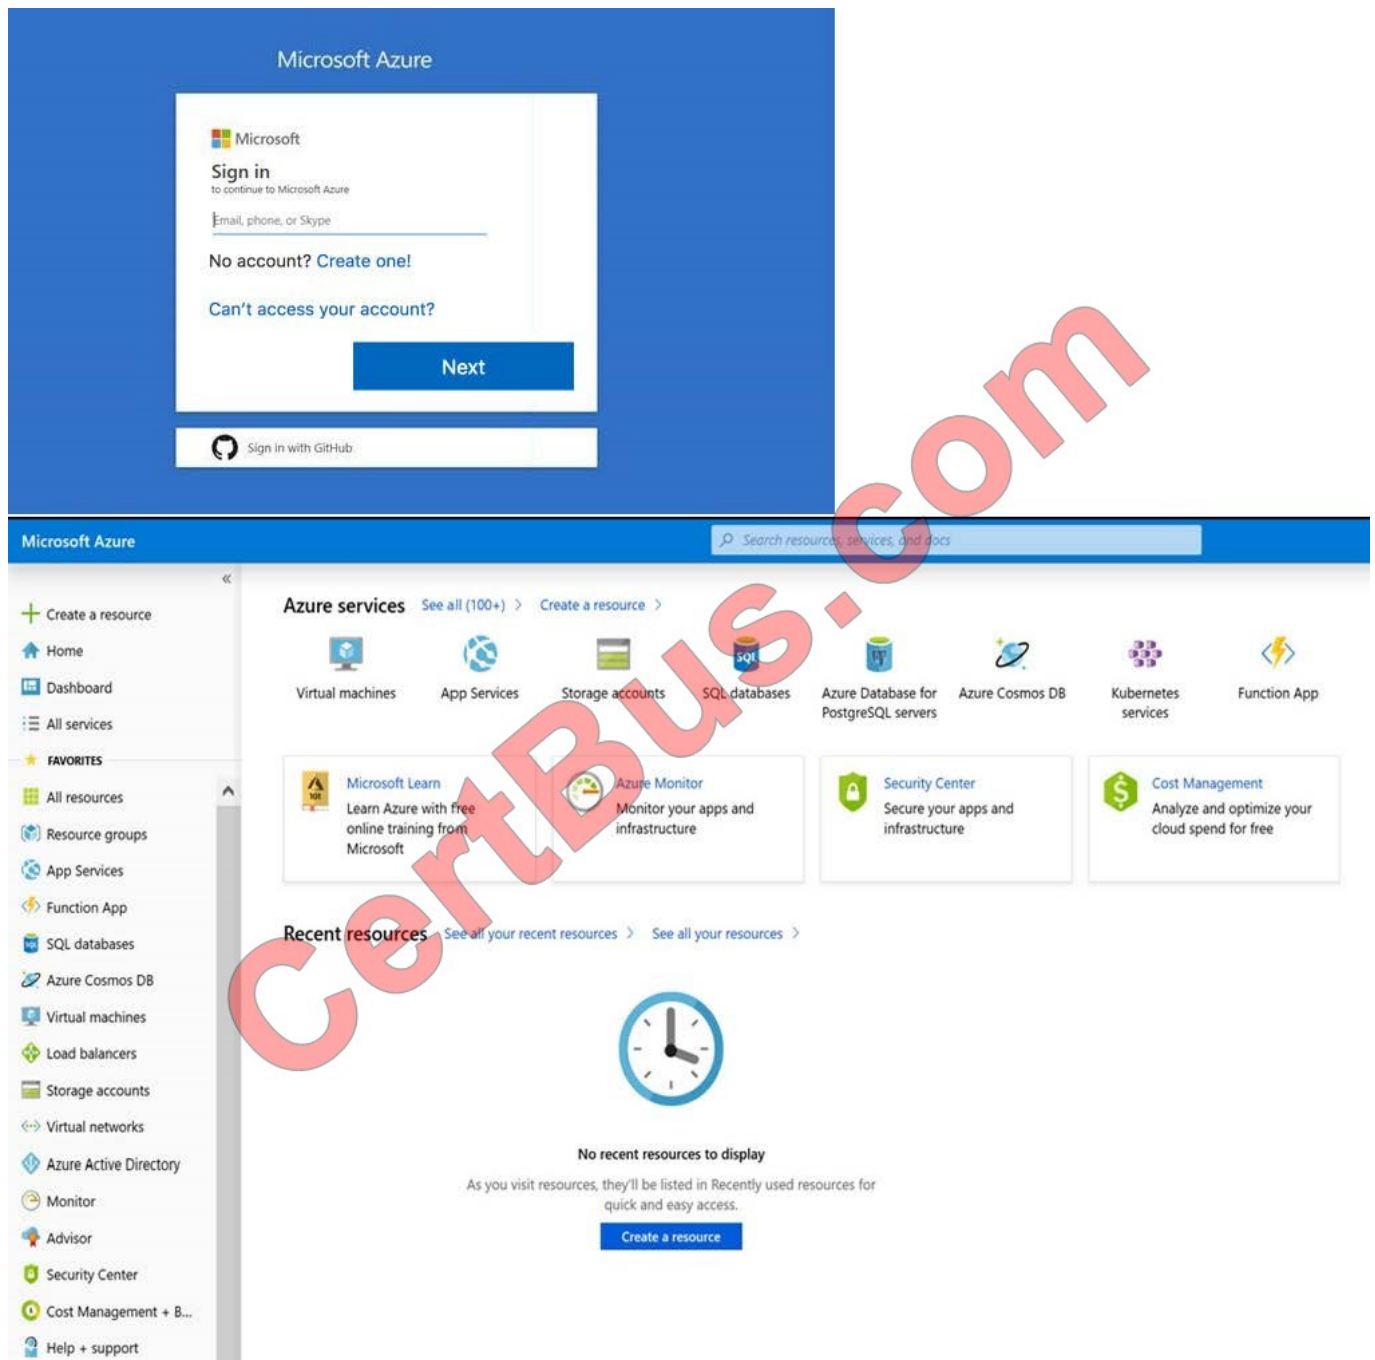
Microsoft Azure

Microsoft

Sign in

to continue to Microsoft Azure

Email, phone, or Skype

No account? Create one!

Can't access your account?

Next

Sign in with GitHub

Microsoft Azure

Search resources, services, and docs

«

Create a resource

Home

Dashboard

All services

FAVORITES

All resources

Resource groups

App Services

Function App

SQL databases

Azure Cosmos DB

Virtual machines

Load balancers

Storage accounts

Virtual networks

Azure Active Directory

Monitor

Advisor

Security Center

Cost Management + B...

Help + support

Azure services See all (100+) > Create a resource >

Virtual machines

App Services

Storage accounts

SQL databases

Azure Database for PostgreSQL servers

Azure Cosmos DB

Kubernetes services

Function App

Microsoft Learn
Learn Azure with free online training from Microsoft

Azure Monitor
Monitor your apps and infrastructure

Security Center
Secure your apps and infrastructure

Cost Management
Analyze and optimize your cloud spend for free

Recent resources See all your recent resources > See all your resources >

No recent resources to display

As you visit resources, they'll be listed in Recently used resources for quick and easy access.

Create a resource

CertBus.com